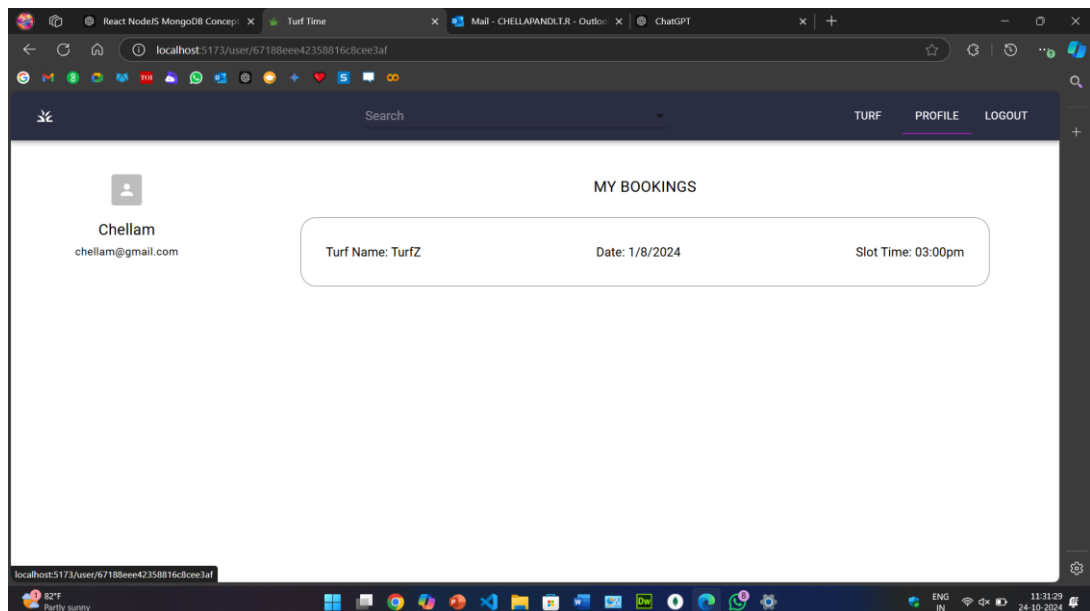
React NodeJS MongoDB Concept
Turf Time
Mail - CHELLAPANDI.T.R - Outloo
ChatGPT

localhost:5173/user/67188eee42358816c8cee3af

Search
TURF PROFILE LOGOUT

Chellam
chellam@gmail.com

MY BOOKINGS

Turf Name: TurfZ
Date: 1/8/2024
Slot Time: 03:00pm

localhost:5173/user/67188eee42358816c8cee3af

82°F
Partly sunny

ENG
IN
11:31:29
24-10-2024